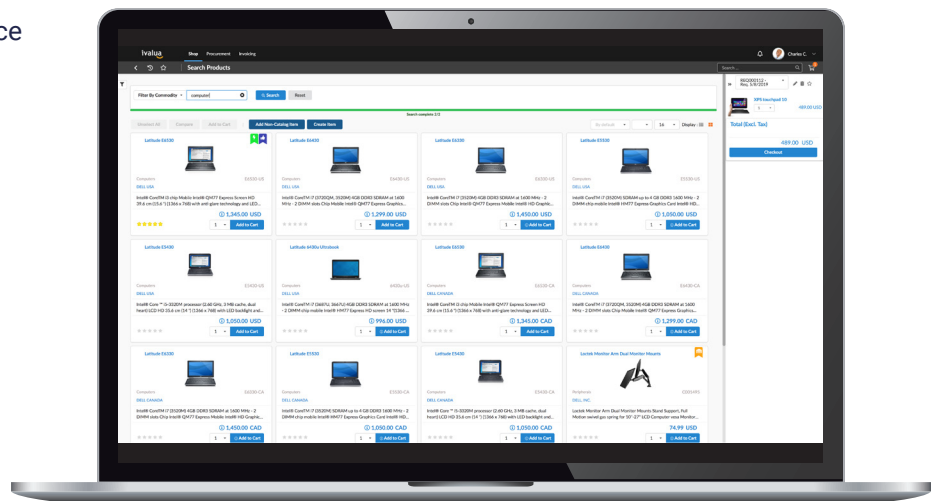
ce

Ivalua Shop Procurement Invoicing

Charles C.

Search Products

Search...

Filter By Commodity computer Search Reset

Search complete 2/2

Unselect All Compare Add to Cart Add Non-Catalog Item Create Item

16 Display

Latitude E6530
Computers E6530-US
DELL USA
Intel® Core™ i5 chip Mobile Intel® QM77 Express Screen HD 39.6 cm (15.6") (1366 x 768) with anti-glare technology and LED...
1,345.00 USD
1 Add to Cart

Latitude E6430
Computers E6430-US
DELL USA
Intel® Core™ i7 (3720QM, 3520M) 4GB DDR3 SDRAM at 1600 MHz - 2 DIMM slots Chip Mobile Intel® QM77 Express Graphics...
1,299.00 USD
1 Add to Cart

Latitude E6530
Computers
DELL USA
Intel® Core™ i7 (3520M) 4GB DDR3 SDRAM at 1600 MHz - 2 DIMM slots Chip Mobile Intel® QM77 Express Mobile Intel® HD Graphic...
1,450.00 USD
1 Add to Cart

Latitude E5530
Computers E5530-US
DELL USA
Intel® Core™ i7 (3520M) SDRAM up to 4 GB DDR3 at 1600 MHz - 2 DIMM chip mobile Intel® HM77 Express Graphics Card Intel® HD...
1,050.00 USD
1 Add to Cart

Latitude E5430
Computers E5430-US
DELL USA
Intel® Core™ i5-3320M processor (2.60 GHz, 3 MB cache, dual heart) LCD HD 35.6 cm (14 ") (1366 x 768) with LED backlight and...
1,050.00 USD
1 Add to Cart

Latitude 6430u Ultrabook
Computers 6430u-US
DELL USA
Intel® Core™ i7 (3667U, 3667U) 4GB DDR3 SDRAM at 1600 MHz - 2 DIMM chip mobile Intel® HM77 Express HD screen 14 "(1366...
996.00 USD
1 Add to Cart

Latitude E6530
Computers E6530-CA
DELL CANADA
Intel® Core™ i5 chip Mobile Intel® QM77 Express Screen HD 39.6 cm (15.6") (1366 x 768) with anti-glare technology and LED...
1,345.00 CAD
1 Add to Cart

Latitude E6430
Computers E6430-CA
DELL CANADA
Intel® Core™ i7 (3720QM, 3520M) 4GB DDR3 SDRAM at 1600 MHz - 2 DIMM slots Chip Mobile Intel® QM77 Express Graphics...
1,299.00 CAD
1 Add to Cart

Latitude E6530
Computers E6530-CA
DELL CANADA
Intel® Core™ i7 (3520M) 4GB DDR3 SDRAM at 1600 MHz - 2 DIMM slots Chip Intel® QM77 Express Mobile Intel® HD Graphic...
1,450.00 CAD
1 Add to Cart

Latitude E5530
Computers E5530-CA
DELL CANADA
Intel® Core™ i7 (3520M) SDRAM up to 4 GB DDR3 at 1600 MHz - 2 DIMM chip mobile Intel® HM77 Express Graphics Card Intel® HD...
1,050.00 CAD
1 Add to Cart

Latitude E5430
Computers E5430-CA
DELL CANADA
Intel® Core ™ i5-3320M processor (2.60 GHz, 3 MB cache, dual heart) LCD HD 35.6 cm (14 ") (1366 x 768) with LED backlight and...
1,050.00 CAD
1 Add to Cart

Lacteck Monitor Arm Dual Monitor Mounts
Peripherals
DELL INC
Lactek Monitor Arm Dual Monitor Mounts Stand Support, Full Motion swivel gas spring for 10"-27" LCD Computer voice Monitor...
74.99 USD
1 Add to Cart

Total (Excl. Tax)
489.00 USD
Checkout